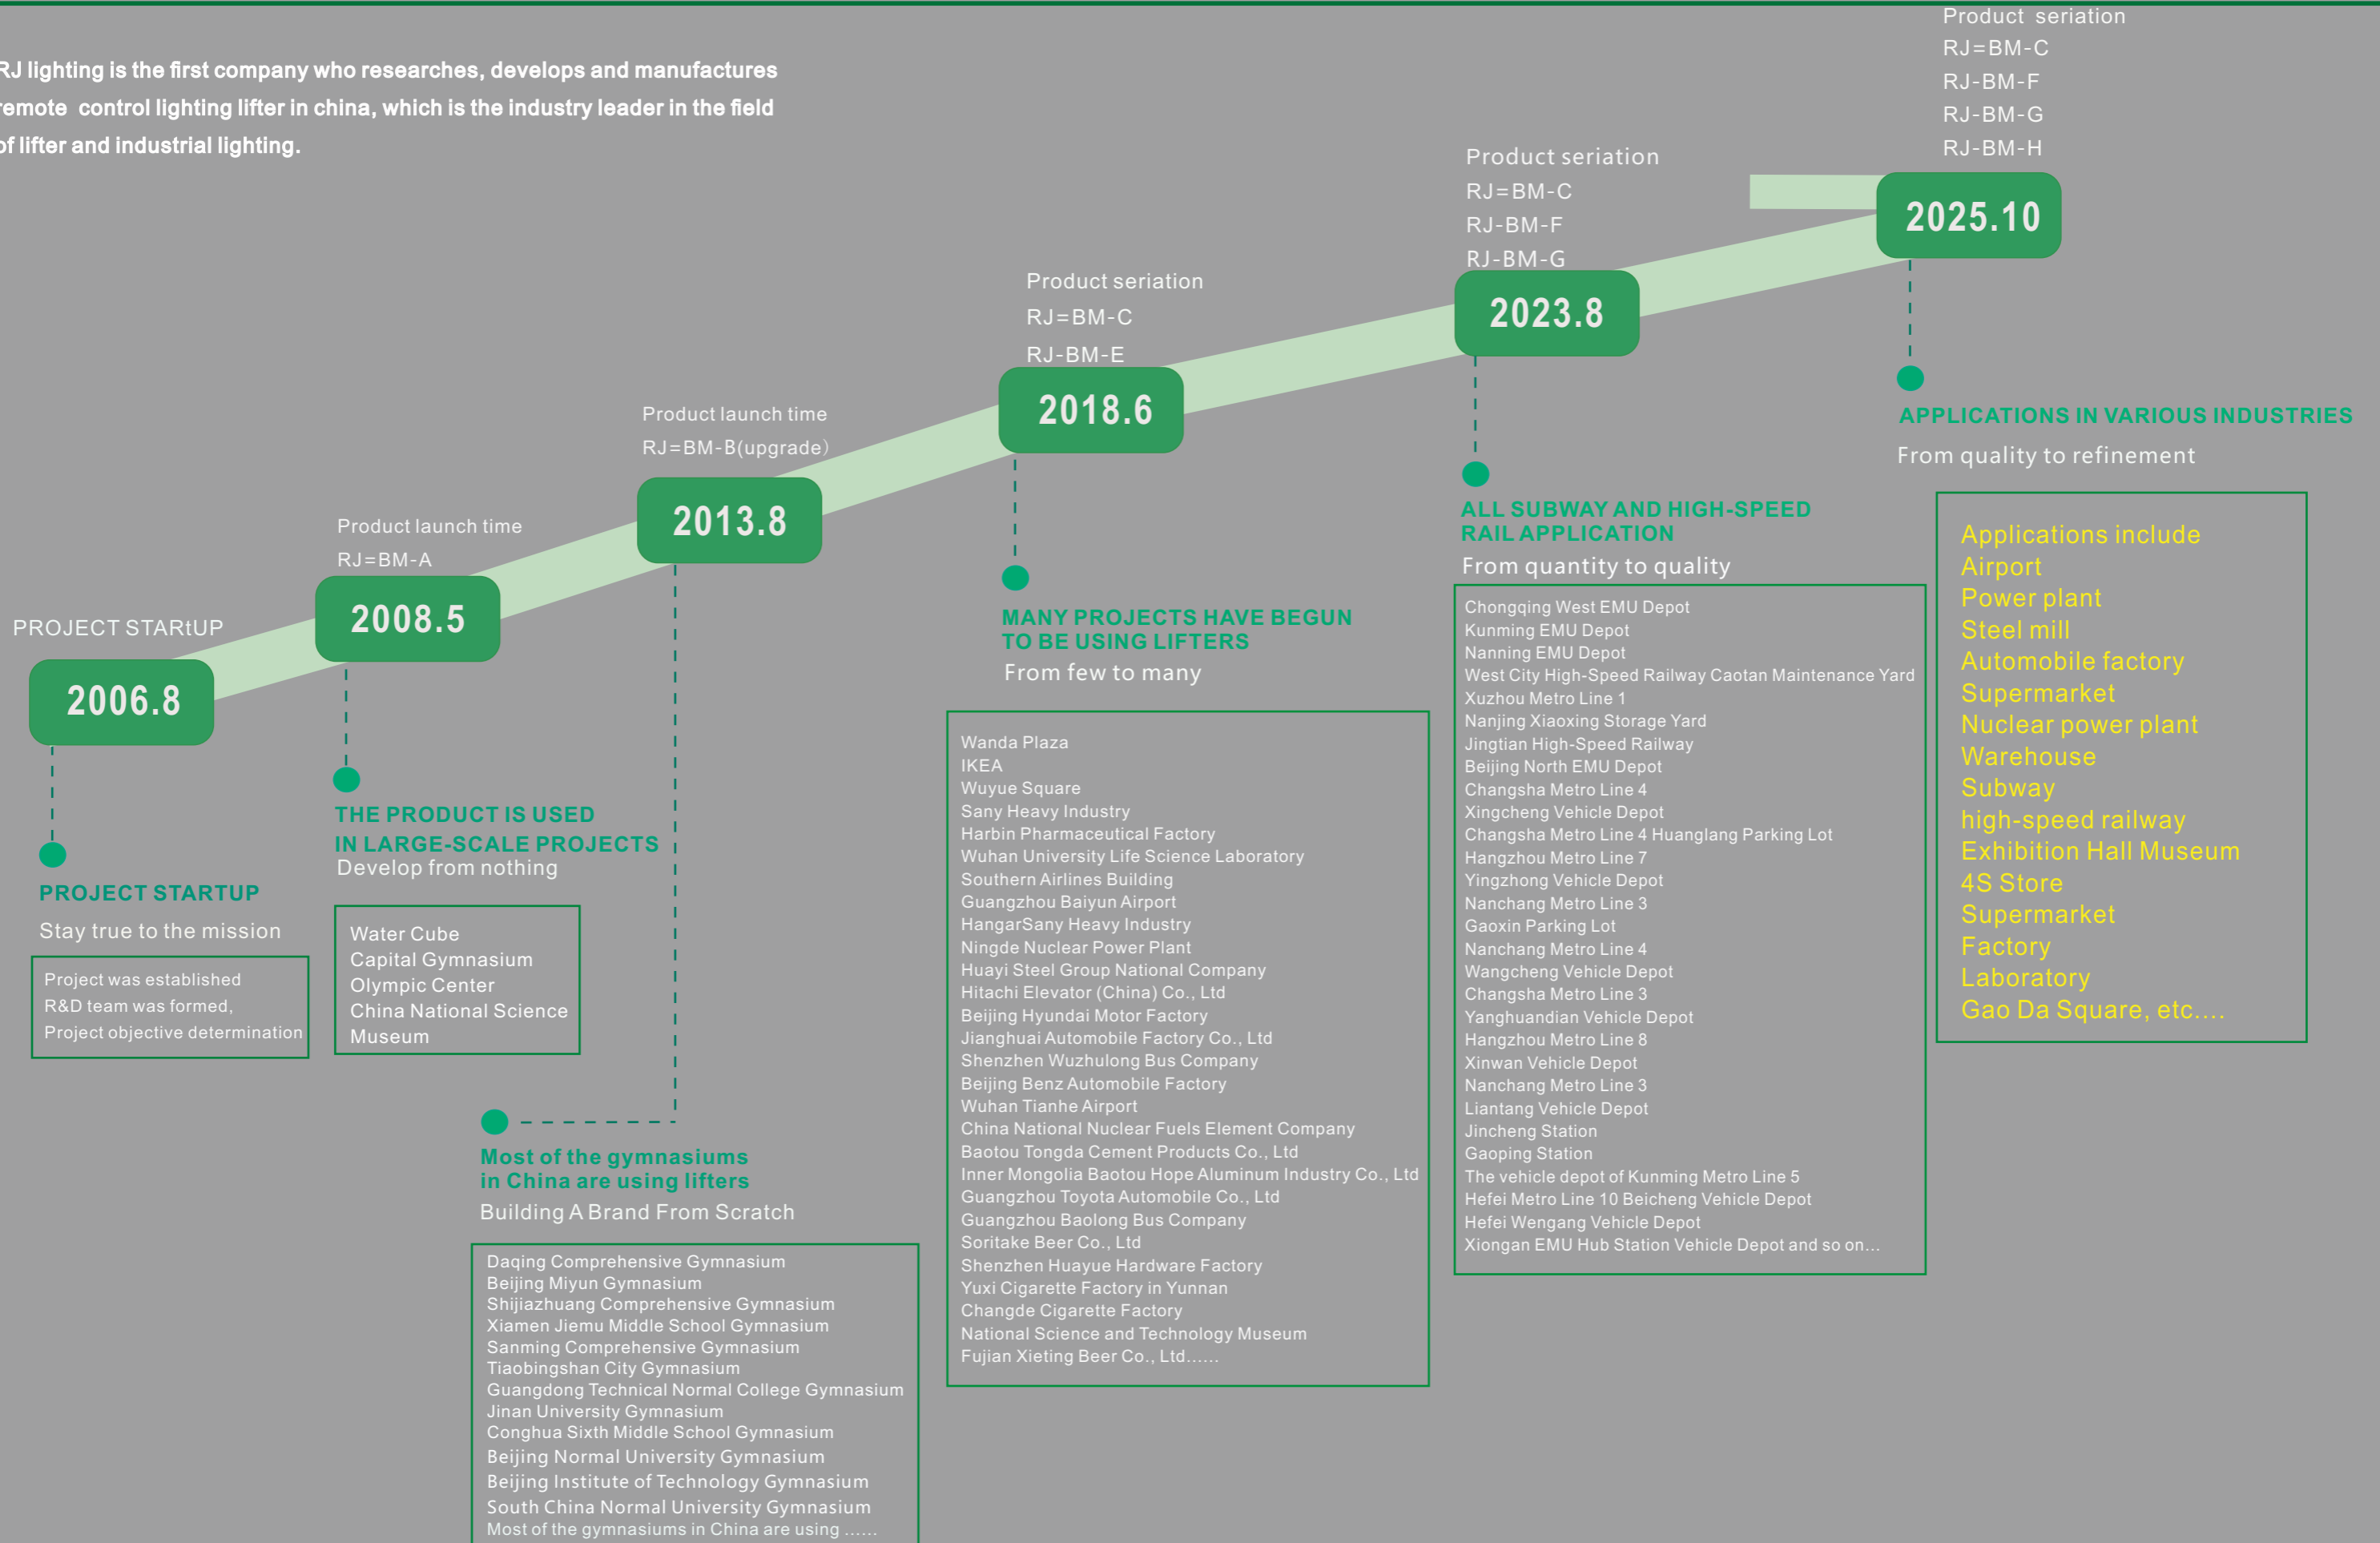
RJ lighting is the first company who researches, develops and manufactures remote control lighting lifter in china, which is the industry leader in the field of lifter and industrial lighting.

Product seriation
RJ=BM-C
RJ-BM-F
RJ-BM-G
RJ-BM-H

2025.10

Product seriation
RJ=BM-C
RJ-BM-F
RJ-BM-G

2023.8

Product seriation
RJ=BM-C
RJ-BM-E

2018.6

Product launch time
RJ=BM-B(upgrade)

2013.8

Product launch time
RJ=BM-A

2008.5

PROJECT STARtUP

2006.8

APPLICATIONS IN VARIOUS INDUSTRIES
From quality to refinement

Applications include
Airport
Power plant
Steel mill
Automobile factory
Supermarket
Nuclear power plant
Warehouse
Subway
high-speed railway
Exhibition Hall Museum
4S Store
Supermarket
Factory
Laboratory
Gao Da Square, etc....

ALL SUBWAY AND HIGH-SPEED RAIL APPLICATION
From quantity to quality

Chongqing West EMU Depot
Kunming EMU Depot
Nanning EMU Depot
West City High-Speed Railway Caotan Maintenance Yard
Xuzhou Metro Line 1
Nanjing Xiaoxing Storage Yard
Jingtian High-Speed Railway
Beijing North EMU Depot
Changsha Metro Line 4
Xingcheng Vehicle Depot
Changsha Metro Line 4 Huanglang Parking Lot
Hangzhou Metro Line 7
Yingzhong Vehicle Depot
Nanchang Metro Line 3
Gaoxin Parking Lot
Nanchang Metro Line 4
Wangcheng Vehicle Depot
Changsha Metro Line 3
Yanghuandian Vehicle Depot
Hangzhou Metro Line 8
Xinwan Vehicle Depot
Nanchang Metro Line 3
Liantang Vehicle Depot
Jincheng Station
Gaoping Station
The vehicle depot of Kunming Metro Line 5
Hefei Metro Line 10 Beicheng Vehicle Depot
Hefei Wengang Vehicle Depot
Xiongan EMU Hub Station Vehicle Depot and so on...

MANY PROJECTS HAVE BEGUN TO BE USING LIFTERS
From few to many

Wanda Plaza
IKEA
Wuyue Square
Sany Heavy Industry
Harbin Pharmaceutical Factory
Wuhan University Life Science Laboratory
Southern Airlines Building
Guangzhou Baiyun Airport
HangarSany Heavy Industry
Ningde Nuclear Power Plant
Huayi Steel Group National Company
Hitachi Elevator (China) Co., Ltd
Beijing Hyundai Motor Factory
Jianghuai Automobile Factory Co., Ltd
Shenzhen Wuzhulong Bus Company
Beijing Benz Automobile Factory
Wuhan Tianhe Airport
China National Nuclear Fuels Element Company
Baotou Tongda Cement Products Co., Ltd
Inner Mongolia Baotou Hope Aluminum Industry Co., Ltd
Guangzhou Toyota Automobile Co., Ltd
Guangzhou Baolong Bus Company
Soritake Beer Co., Ltd
Shenzhen Huayue Hardware Factory
Yuxi Cigarette Factory in Yunnan
Changde Cigarette Factory
National Science and Technology Museum
Fujian Xieting Beer Co., Ltd......

THE PRODUCT IS USED IN LARGE-SCALE PROJECTS
Develop from nothing

Water Cube
Capital Gymnasium
Olympic Center
China National Science Museum

PROJECT STARTUP
Stay true to the mission

Project was established
R&D team was formed,
Project objective determination

Most of the gymnasiums in China are using lifters
Building A Brand From Scratch

Daqing Comprehensive Gymnasium
Beijing Miyun Gymnasium
Shijiazhuang Comprehensive Gymnasium
Xiamen Jiemu Middle School Gymnasium
Sanming Comprehensive Gymnasium
Tiaobingshan City Gymnasium
Guangdong Technical Normal College Gymnasium
Jinan University Gymnasium
Conghua Sixth Middle School Gymnasium
Beijing Normal University Gymnasium
Beijing Institute of Technology Gymnasium
South China Normal University Gymnasium
Most of the gymnasiums in China are using ......